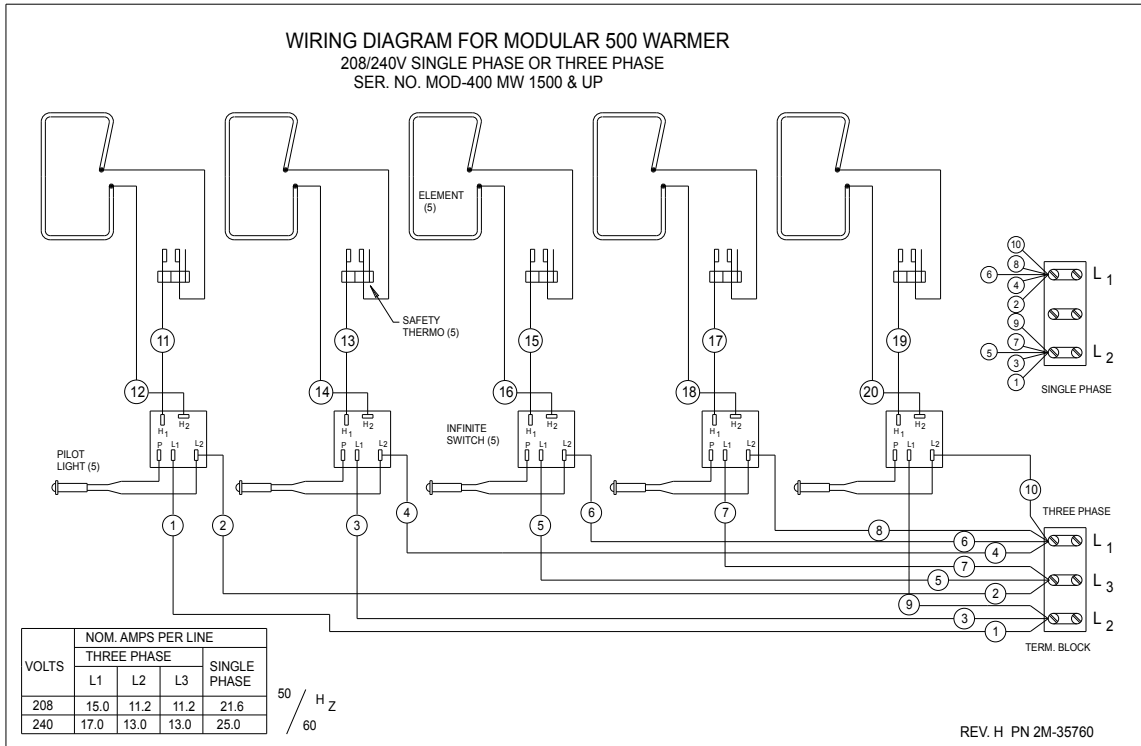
WIRING DIAGRAM FOR MODULAR 500 WARMER
208/240V SINGLE PHASE OR THREE PHASE
SER. NO. MOD-400 MW 1500 & UP

ELEMENT (5)

SAFETY THERMO (5)

11 13 15 17 19

12 14 16 18 20

$H_1$ $H_2$ P L1 L2

PILOT LIGHT (5)

INFINITE SWITCH (5)

10
8
6
4
2
9
7
5
3
1

$L_1$
$L_2$
SINGLE PHASE

THREE PHASE
8 6 4 7 5 2 9 3 1
$L_1$
$L_3$
$L_2$
TERM. BLOCK

| VOLTS | NOM. AMPS PER LINE | | | |
|---|---|---|---|---|
| | THREE PHASE | | | SINGLE PHASE |
| | L1 | L2 | L3 | |
| 208 | 15.0 | 11.2 | 11.2 | 21.6 |
| 240 | 17.0 | 13.0 | 13.0 | 25.0 |

50 / 60 $H_Z$

REV. H PN 2M-35760